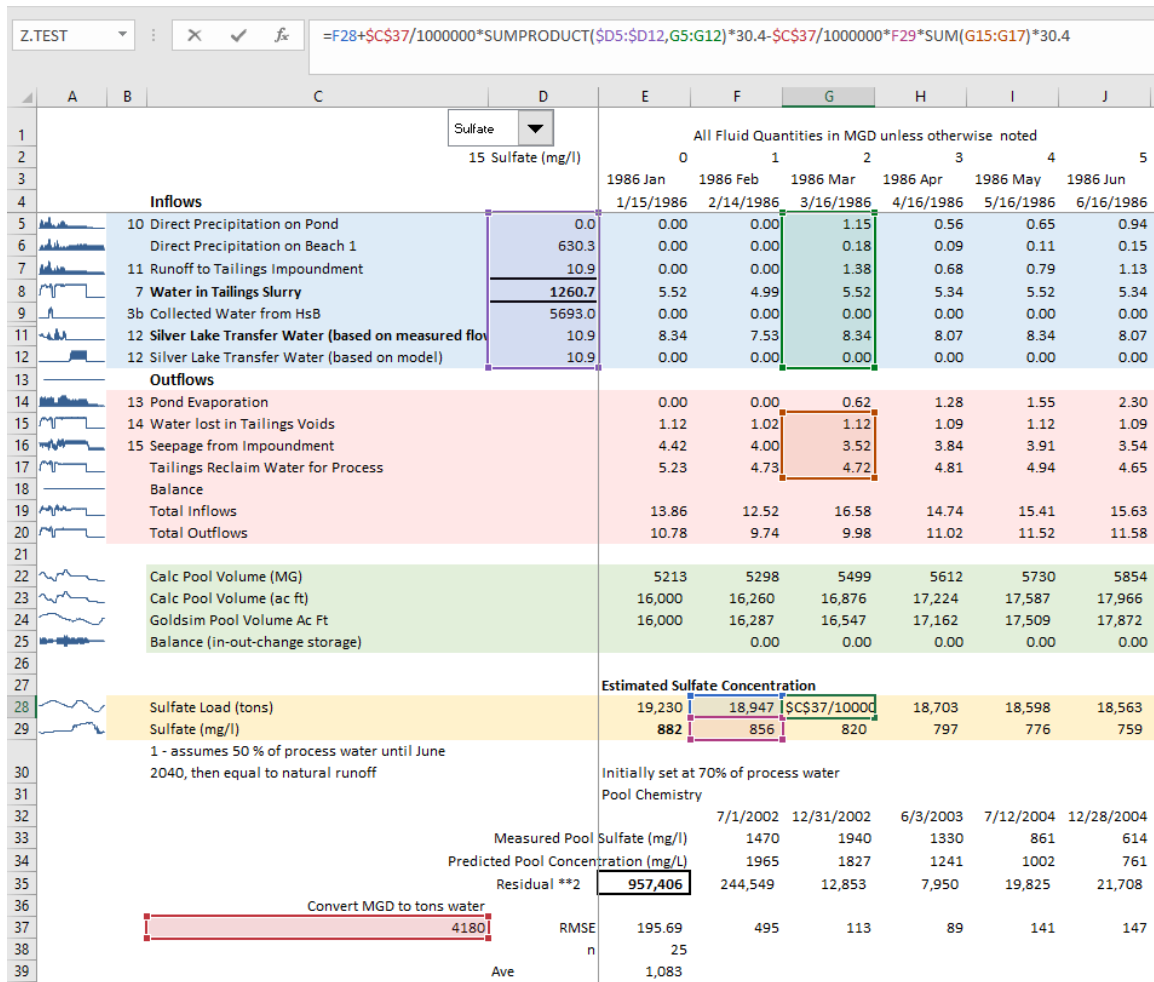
Z.TEST

=F28+$C$37/1000000*SUMPRODUCT($D5:$D12,G5:G12)*30.4-$C$37/1000000*F29*SUM(G15:G17)*30.4

| | A | B | C | D | E | F | G | H | I | J |
|---|---|---|---|---|---|---|---|---|---|---|
| 1 | | | | Sulfate | | All Fluid Quantities in MGD unless otherwise noted | | | | |
| 2 | | | | 15 Sulfate (mg/l) | 0 | 1 | 2 | 3 | 4 | 5 |
| 3 | | | | | 1986 Jan | 1986 Feb | 1986 Mar | 1986 Apr | 1986 May | 1986 Jun |
| 4 | | | Inflows | | 1/15/1986 | 2/14/1986 | 3/16/1986 | 4/16/1986 | 5/16/1986 | 6/16/1986 |
| 5 | | 10 | Direct Precipitation on Pond | 0.0 | 0.00 | 0.00 | 1.15 | 0.56 | 0.65 | 0.94 |
| 6 | | | Direct Precipitation on Beach 1 | 630.3 | 0.00 | 0.00 | 0.18 | 0.09 | 0.11 | 0.15 |
| 7 | | 11 | Runoff to Tailings Impoundment | 10.9 | 0.00 | 0.00 | 1.38 | 0.68 | 0.79 | 1.13 |
| 8 | | 7 | Water in Tailings Slurry | 1260.7 | 5.52 | 4.99 | 5.52 | 5.34 | 5.52 | 5.34 |
| 9 | | 3b | Collected Water from HsB | 5693.0 | 0.00 | 0.00 | 0.00 | 0.00 | 0.00 | 0.00 |
| 11 | | 12 | Silver Lake Transfer Water (based on measured flo | 10.9 | 8.34 | 7.53 | 8.34 | 8.07 | 8.34 | 8.07 |
| 12 | | 12 | Silver Lake Transfer Water (based on model) | 10.9 | 0.00 | 0.00 | 0.00 | 0.00 | 0.00 | 0.00 |
| 13 | | | Outflows | | | | | | | |
| 14 | | 13 | Pond Evaporation | | 0.00 | 0.00 | 0.62 | 1.28 | 1.55 | 2.30 |
| 15 | | 14 | Water lost in Tailings Voids | | 1.12 | 1.02 | 1.12 | 1.09 | 1.12 | 1.09 |
| 16 | | 15 | Seepage from Impoundment | | 4.42 | 4.00 | 3.52 | 3.84 | 3.91 | 3.54 |
| 17 | | | Tailings Reclaim Water for Process | | 5.23 | 4.73 | 4.72 | 4.81 | 4.94 | 4.65 |
| 18 | | | Balance | | | | | | | |
| 19 | | | Total Inflows | | 13.86 | 12.52 | 16.58 | 14.74 | 15.41 | 15.63 |
| 20 | | | Total Outflows | | 10.78 | 9.74 | 9.98 | 11.02 | 11.52 | 11.58 |
| 21 | | | | | | | | | | |
| 22 | | | Calc Pool Volume (MG) | | 5213 | 5298 | 5499 | 5612 | 5730 | 5854 |
| 23 | | | Calc Pool Volume (ac ft) | | 16,000 | 16,260 | 16,876 | 17,224 | 17,587 | 17,966 |
| 24 | | | Goldsim Pool Volume Ac Ft | | 16,000 | 16,287 | 16,547 | 17,162 | 17,509 | 17,872 |
| 25 | | | Balance (in-out-change storage) | | | 0.00 | 0.00 | 0.00 | 0.00 | 0.00 |
| 26 | | | | | | | | | | |
| 27 | | | | | Estimated Sulfate Concentration | | | | | |
| 28 | | | Sulfate Load (tons) | | 19,230 | 18,947 | $C$37/10000 | 18,703 | 18,598 | 18,563 |
| 29 | | | Sulfate (mg/l) | | 882 | 856 | 820 | 797 | 776 | 759 |
| 30 | | | 1 - assumes 50 % of process water until June 2040, then equal to natural runoff | | Initially set at 70% of process water | | | | | |
| 31 | | | | | Pool Chemistry | | | | | |
| 32 | | | | | | 7/1/2002 | 12/31/2002 | 6/3/2003 | 7/12/2004 | 12/28/2004 |
| 33 | | | | Measured Pool Sulfate (mg/l) | | 1470 | 1940 | 1330 | 861 | 614 |
| 34 | | | | Predicted Pool Concentration (mg/L) | | 1965 | 1827 | 1241 | 1002 | 761 |
| 35 | | | | Residual **2 | 957,406 | 244,549 | 12,853 | 7,950 | 19,825 | 21,708 |
| 36 | | | Convert MGD to tons water | | | | | | | |
| 37 | | | 4180 | RMSE | 195.69 | 495 | 113 | 89 | 141 | 147 |
| 38 | | | | n | 25 | | | | | |
| 39 | | | | Ave | 1,083 | | | | | |